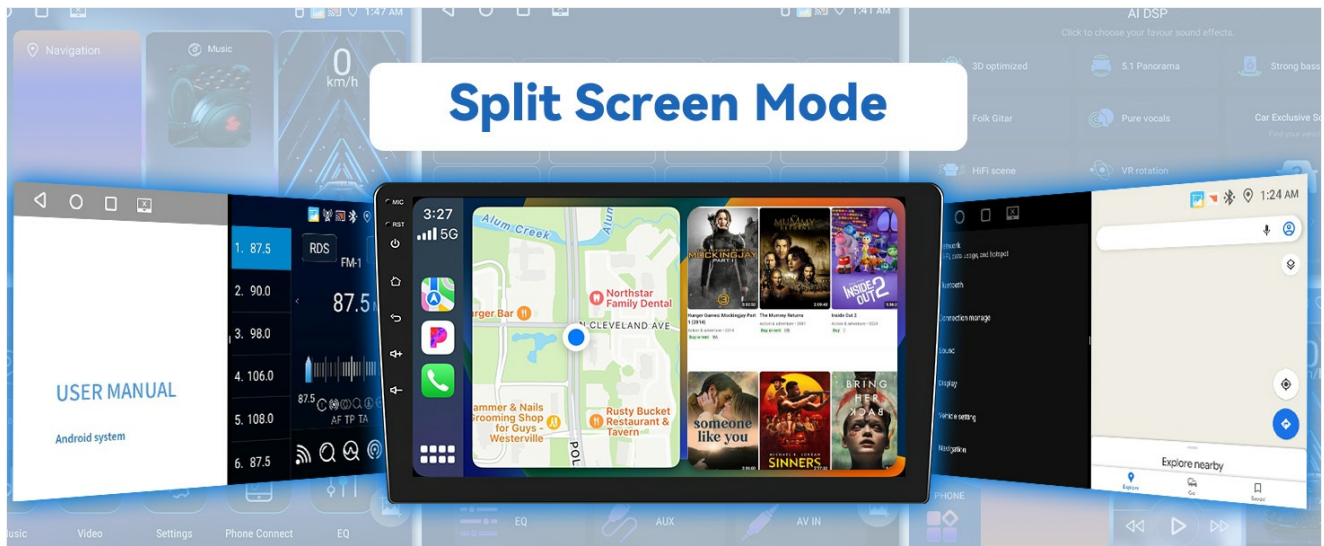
Split Screen Mode

1:47 AM
Navigation
Music
0
km/h
1:41 AM
AI DSP
Click to choose your favour sound effects.
3D optimized
5.1 Panorama
Strong bass
Folk Gitar
Pure vocals
Car Exclusive S
HiFi scene
VR rotation

USER MANUAL
Android system

RDS
FM-1
87.5
1. 87.5
2. 90.0
3. 98.0
4. 106.0
5. 108.0
6. 87.5
87.5
AF TP TA

MIC
RST
3:27
5G
Alum Creek
Northstar Family Dental
arger Bar
CLEVELAND AVE
ammer & Nails Grooming Shop for Guys - Westerville
Rusty Bucket Restaurant & Tavern
POL

MOCKINGJAY
THE MUMMY RETURNS
INSIDE OUT 2
Hunger Games: Mockingjay Part 1 (2014)
The Mummy Returns
Inside Out 2
someone like you
SINNERS
BRING HER BACK

1:24 AM
Bluetooth
Connection manage
Display
Vehicle setting
Navigation
Explore nearby
Explore
Go
Saved

usic
Video
Settings
Phone Connect
EQ
EQ
AUX
AV IN
PHONE